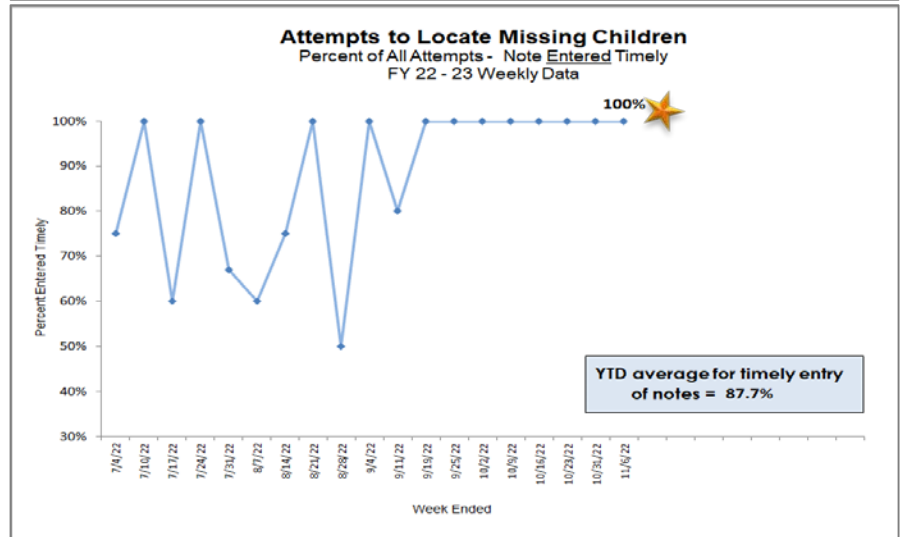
Attempts to Locate Missing Children
Percent of All Attempts - Note Entered Timely
FY 22 - 23 Weekly Data

100%

100%
90%
80%
70%
60%
50%
40%
30%

Percent Entered Timely

YTD average for timely entry of notes = 87.7%

7/4/22
7/10/22
7/17/22
7/24/22
7/31/22
8/7/22
8/14/22
8/21/22
8/28/22
9/4/22
9/11/22
9/18/22
9/25/22
10/2/22
10/9/22
10/16/22
10/23/22
10/31/22
11/6/22

Week Ended